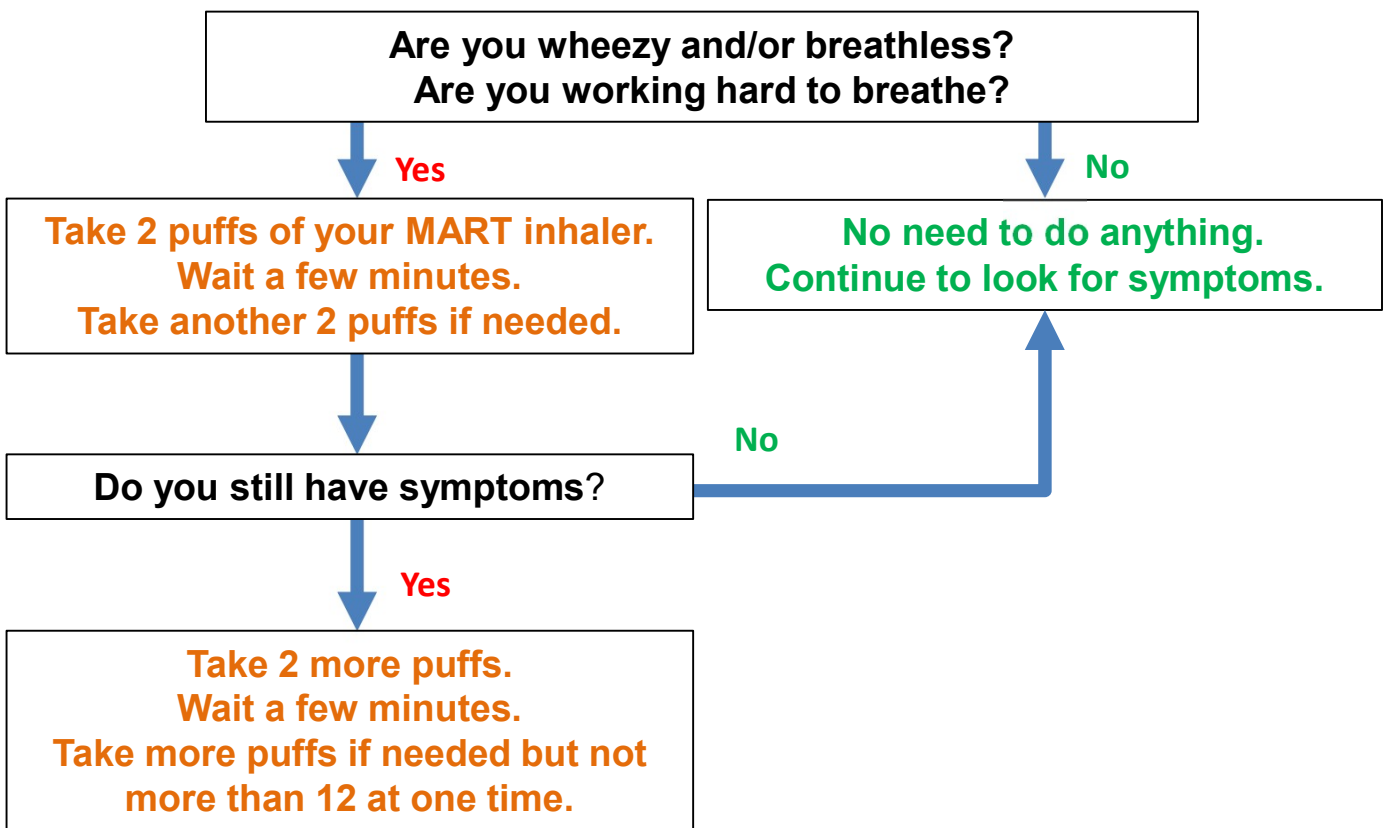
Are you wheezy and/or breathless?
Are you working hard to breathe?

Yes

No

Take 2 puffs of your MART inhaler.
Wait a few minutes.
Take another 2 puffs if needed.

No need to do anything.
Continue to look for symptoms.

No

Do you still have symptoms?

Yes

Take 2 more puffs.
Wait a few minutes.
Take more puffs if needed but not more than 12 at one time.